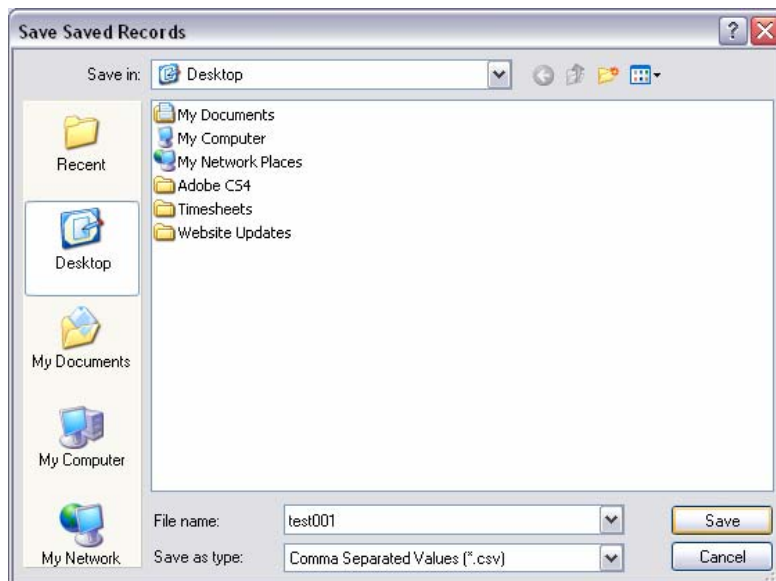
Save Saved Records

Save in: Desktop

Recent

Desktop

My Documents

My Computer

My Network

My Documents
My Computer
My Network Places
Adobe CS4
Timesheets
Website Updates

File name: test001

Save as type: Comma Separated Values (*.csv)

Save

Cancel